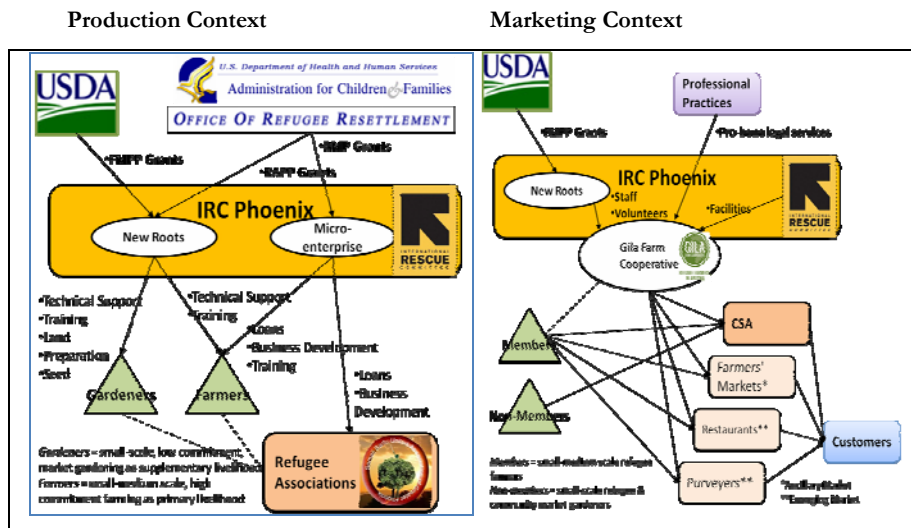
Production Context

Marketing Context

USDA

U.S. Department of Health and Human Services
Administration for Children & Families
OFFICE OF REFUGEE RESETTLEMENT

•FMPP Grants

•RMP Grants

•RAPP Grants

IRC Phoenix

New Roots

Micro-enterprise

INTERNATIONAL RESCUE COMMITTEE

•Technical Support
•Training
•Land
•Preparation
•Seed

•Technical Support
•Training

•Loans
•Business Development
•Training

•Loans
•Business Development

Gardeners

Farmers

Refugee Associations

Gardeners = small-scale, low commitment, market gardening as supplementary livelihood
Farmers = small-medium scale, high commitment farming as primary livelihood

USDA

Professional Practices

•FMPP Grants

•Pro-bono legal services

IRC Phoenix

New Roots

•Staff
•Volunteers

•Facilities

INTERNATIONAL RESCUE COMMITTEE

Gila Farm Cooperative

GILA

Members

Non-Members

CSA

Farmers' Markets*

Restaurants**

Purveyors**

Customers

Members = small-medium scale refugee farmers
Non-members = small-scale refugee & community market gardeners

*Ancillary Market
**Emerging Market